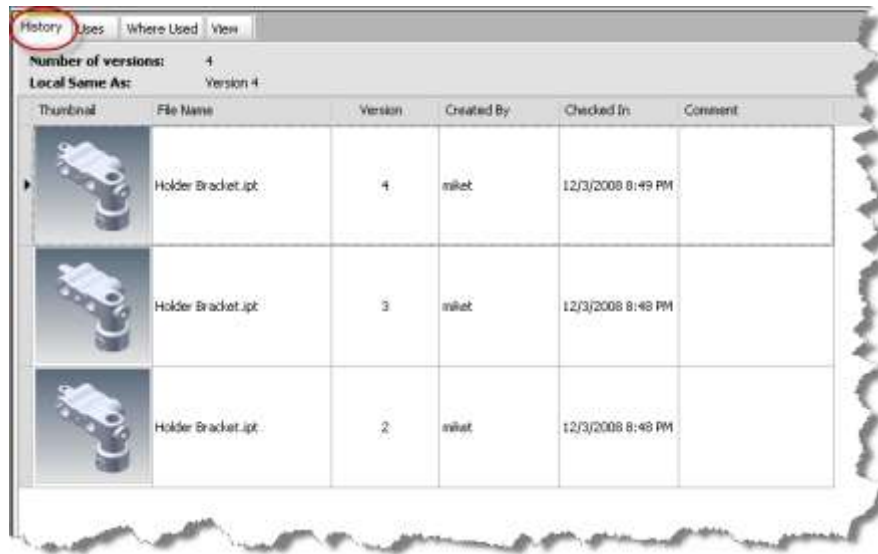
History Uses Where Used View

Number of versions: 4
Local Same As: Version 4

| Thumbnail | File Name | Version | Created By | Checked In | Comment |
|---|---|---|---|---|---|
| | Holder Bracket.ipt | 4 | miket | 12/3/2008 8:49 PM | |
| | Holder Bracket.ipt | 3 | miket | 12/3/2008 8:48 PM | |
| | Holder Bracket.ipt | 2 | miket | 12/3/2008 8:48 PM | |